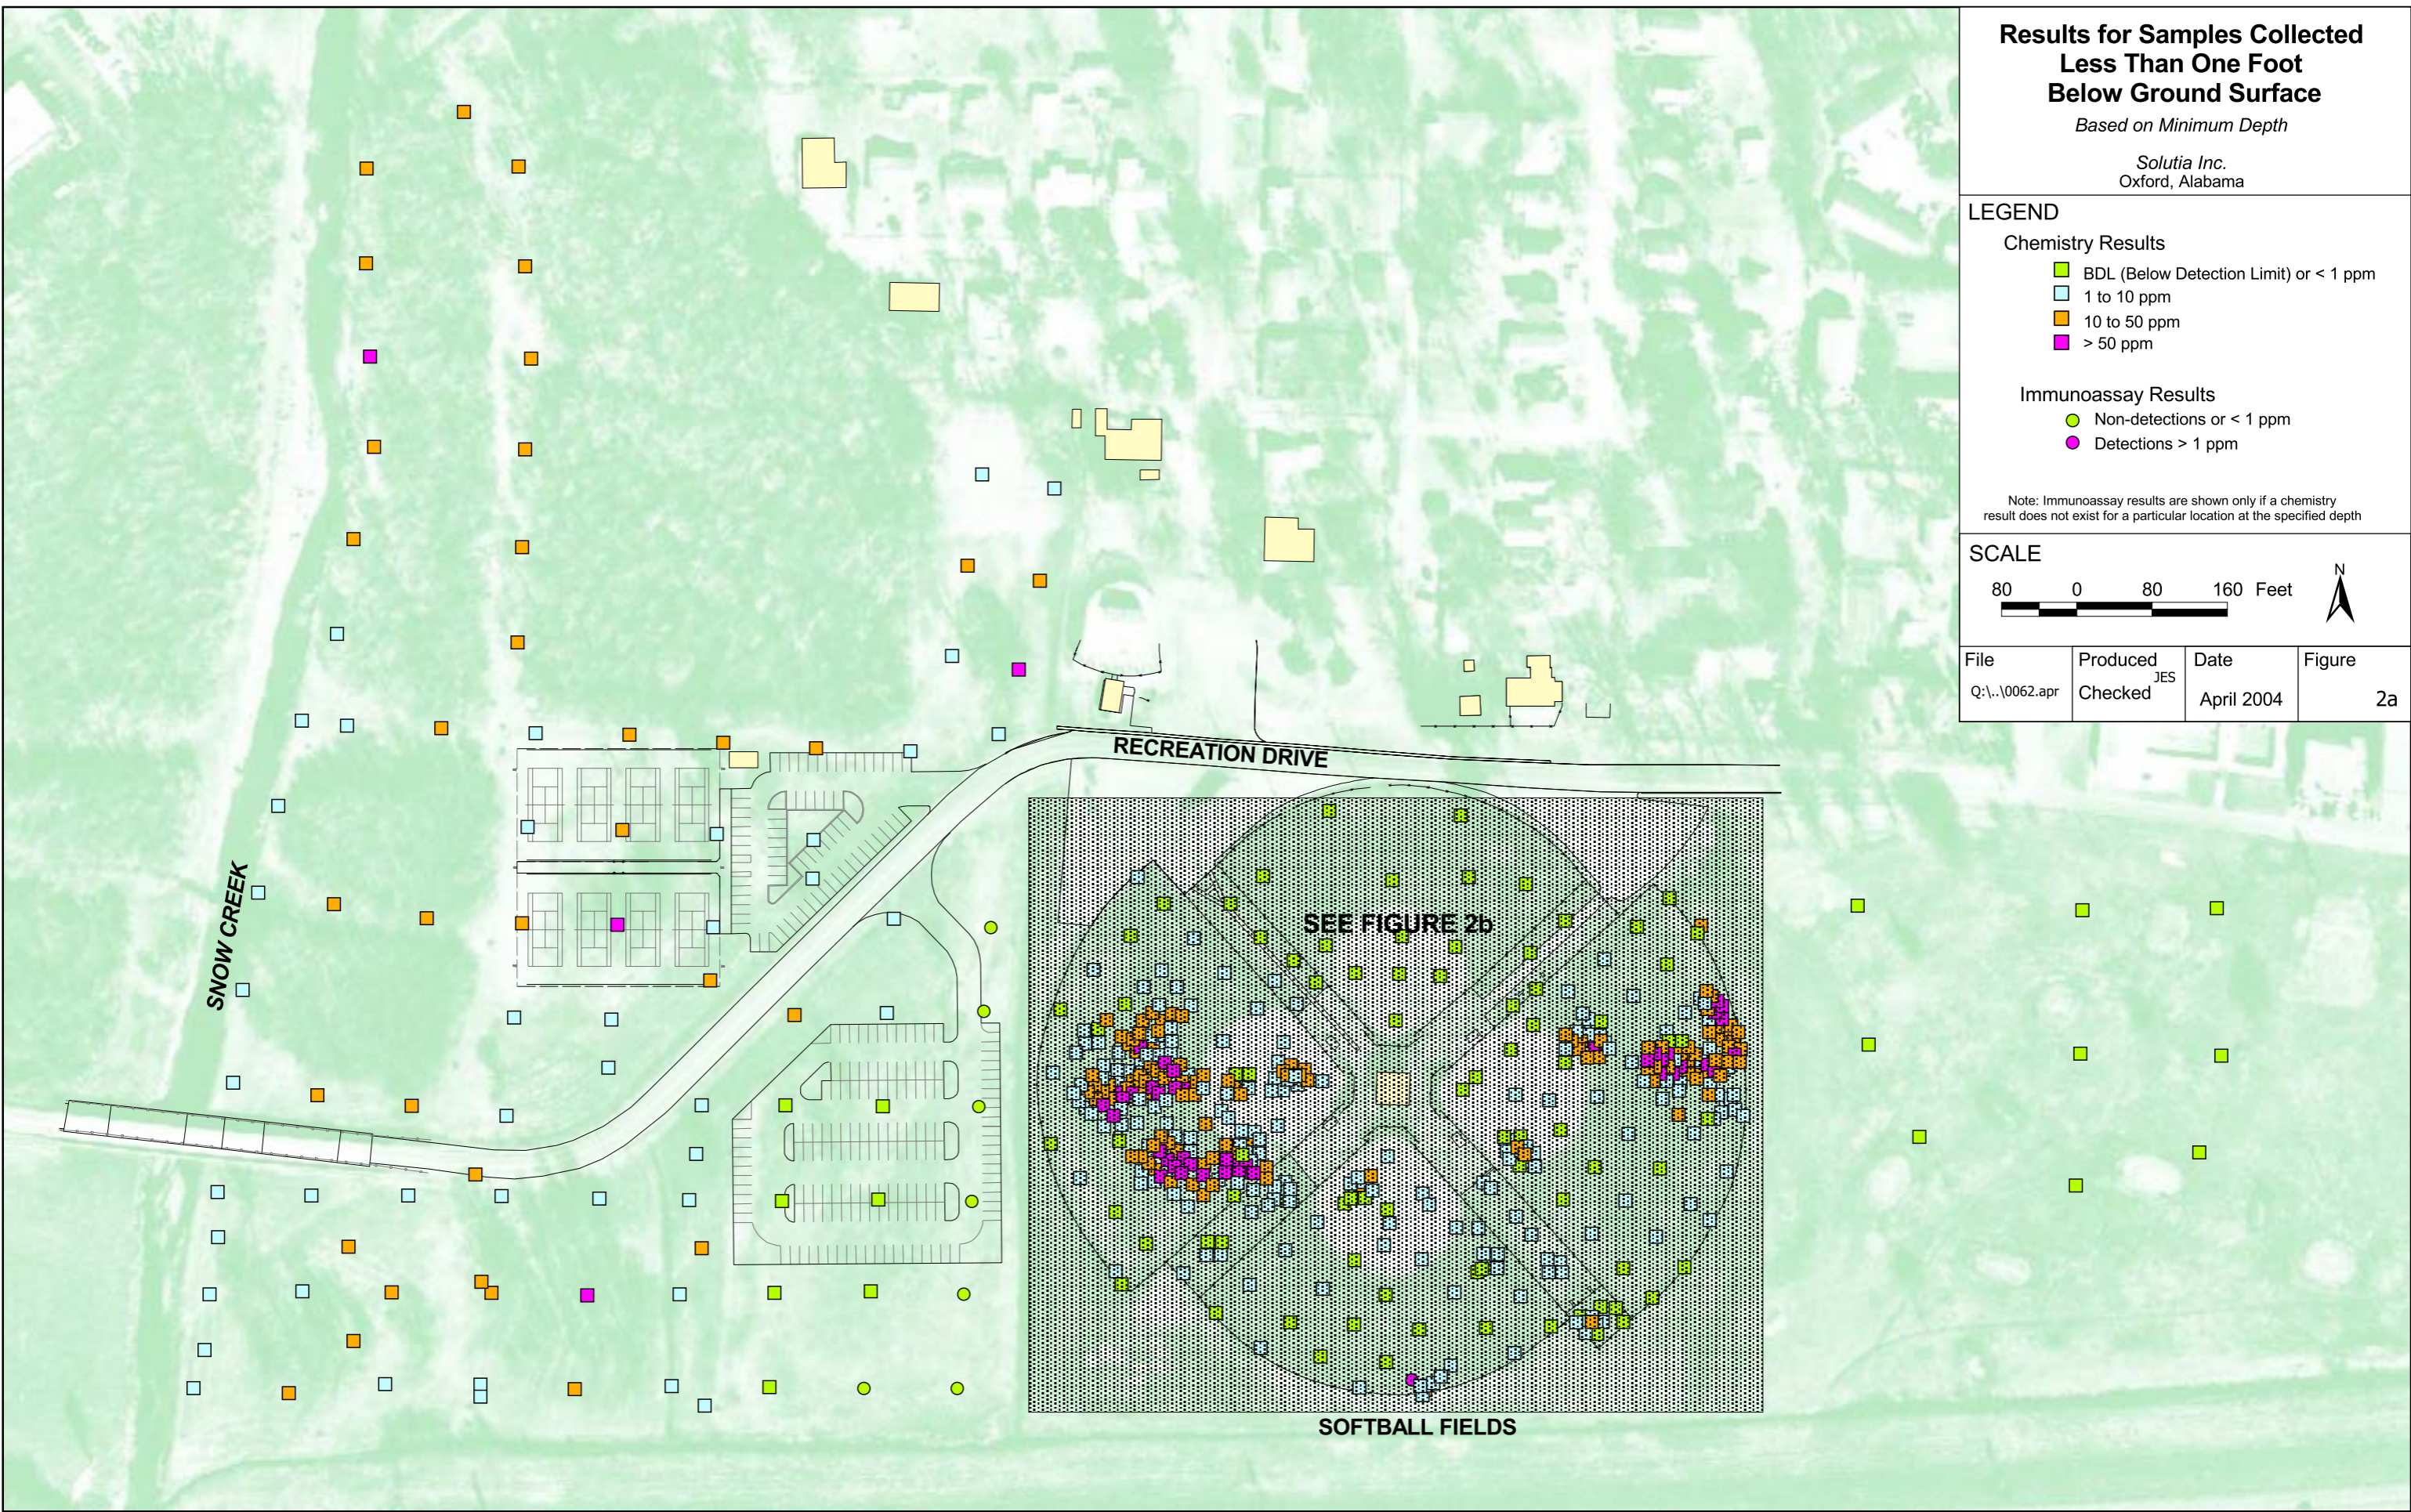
Results for Samples Collected Less Than One Foot Below Ground Surface

Based on Minimum Depth

Solutia Inc.
Oxford, Alabama

LEGEND

Chemistry Results

BDL (Below Detection Limit) or < 1 ppm
1 to 10 ppm
10 to 50 ppm
> 50 ppm

Immunoassay Results

Non-detections or < 1 ppm
Detections > 1 ppm

Note: Immunoassay results are shown only if a chemistry result does not exist for a particular location at the specified depth

SCALE

80 0 80 160 Feet

N

| File | Produced | Date | Figure |
|---|---|---|---|
| Q:\..\0062.apr | JES Checked | April 2004 | 2a |

RECREATION DRIVE

SNOW CREEK

SEE FIGURE 2b

SOFTBALL FIELDS